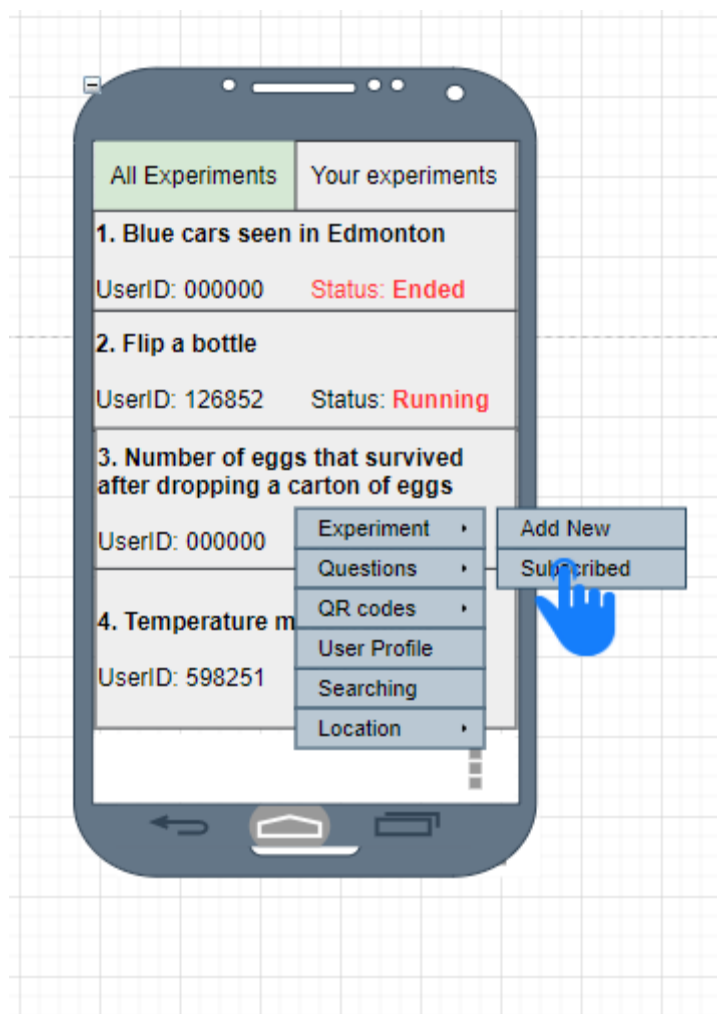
All Experiments | Your experiments

1. Blue cars seen in Edmonton

UserID: 000000 Status: Ended

2. Flip a bottle

UserID: 126852 Status: Running

3. Number of eggs that survived after dropping a carton of eggs

UserID: 000000

4. Temperature m

UserID: 598251

Experiment
Questions
QR codes
User Profile
Searching
Location

Add New
Subscribed